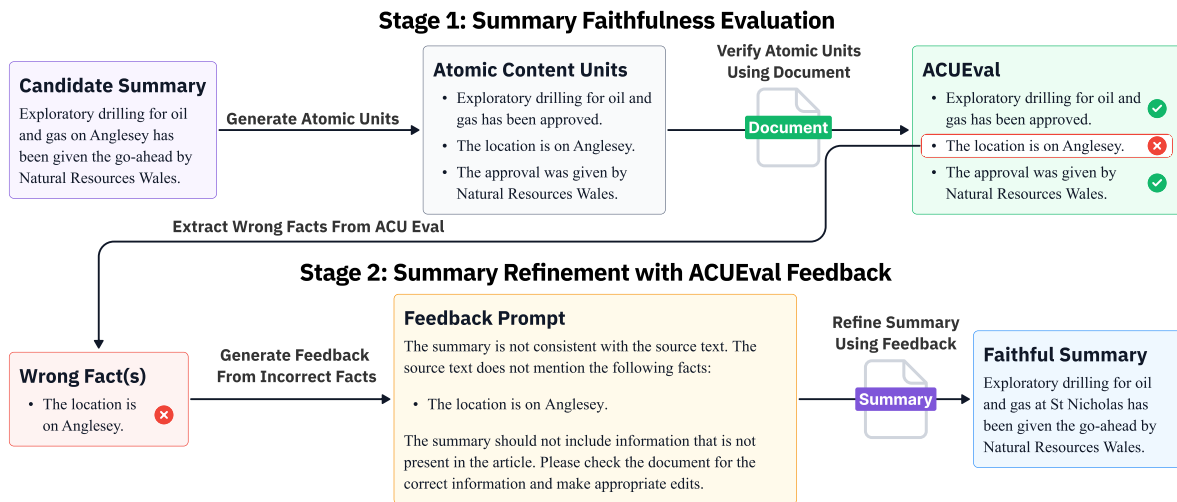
Stage 1: Summary Faithfulness Evaluation

Candidate Summary
Exploratory drilling for oil and gas on Anglesey has been given the go-ahead by Natural Resources Wales.

Generate Atomic Units

Atomic Content Units
• Exploratory drilling for oil and gas has been approved.
• The location is on Anglesey.
• The approval was given by Natural Resources Wales.

Verify Atomic Units Using Document

Document

ACUEval
• Exploratory drilling for oil and gas has been approved.
• The location is on Anglesey.
• The approval was given by Natural Resources Wales.

Extract Wrong Facts From ACU Eval

Stage 2: Summary Refinement with ACUEval Feedback

Wrong Fact(s)
• The location is on Anglesey.

Generate Feedback From Incorrect Facts

Feedback Prompt
The summary is not consistent with the source text. The source text does not mention the following facts:
• The location is on Anglesey.
The summary should not include information that is not present in the article. Please check the document for the correct information and make appropriate edits.

Refine Summary Using Feedback

Summary

Faithful Summary
Exploratory drilling for oil and gas at St Nicholas has been given the go-ahead by Natural Resources Wales.